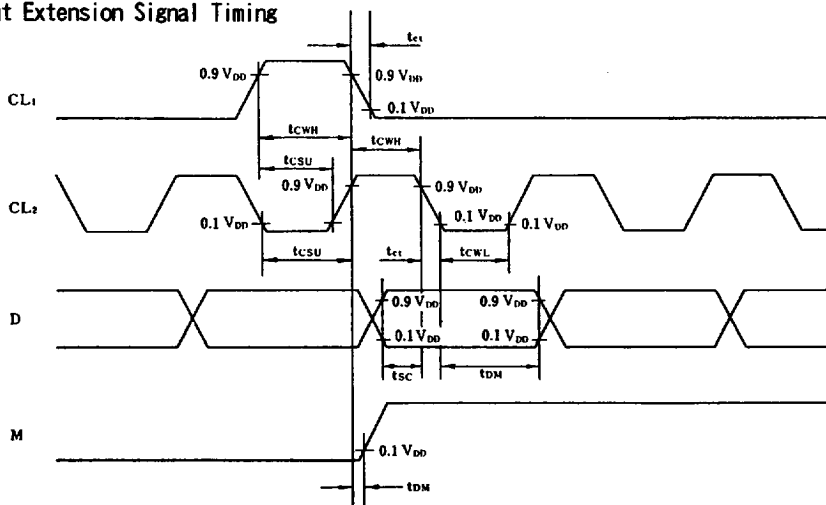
t Extension Signal Timing

$t_{ct}$

CL₁

0.9 $V_{DD}$

0.9 $V_{DD}$

0.1 $V_{DD}$

$t_{CWH}$

$t_{CWH}$

$t_{CSU}$

CL₂

0.9 $V_{DD}$

0.9 $V_{DD}$

0.1 $V_{DD}$

0.1 $V_{DD}$

0.1 $V_{DD}$

$t_{CSU}$

$t_{ct}$

$t_{CWL}$

D

0.9 $V_{DD}$

0.9 $V_{DD}$

0.1 $V_{DD}$

0.1 $V_{DD}$

$t_{SC}$

$t_{DH}$

M

0.1 $V_{DD}$

$t_{DM}$